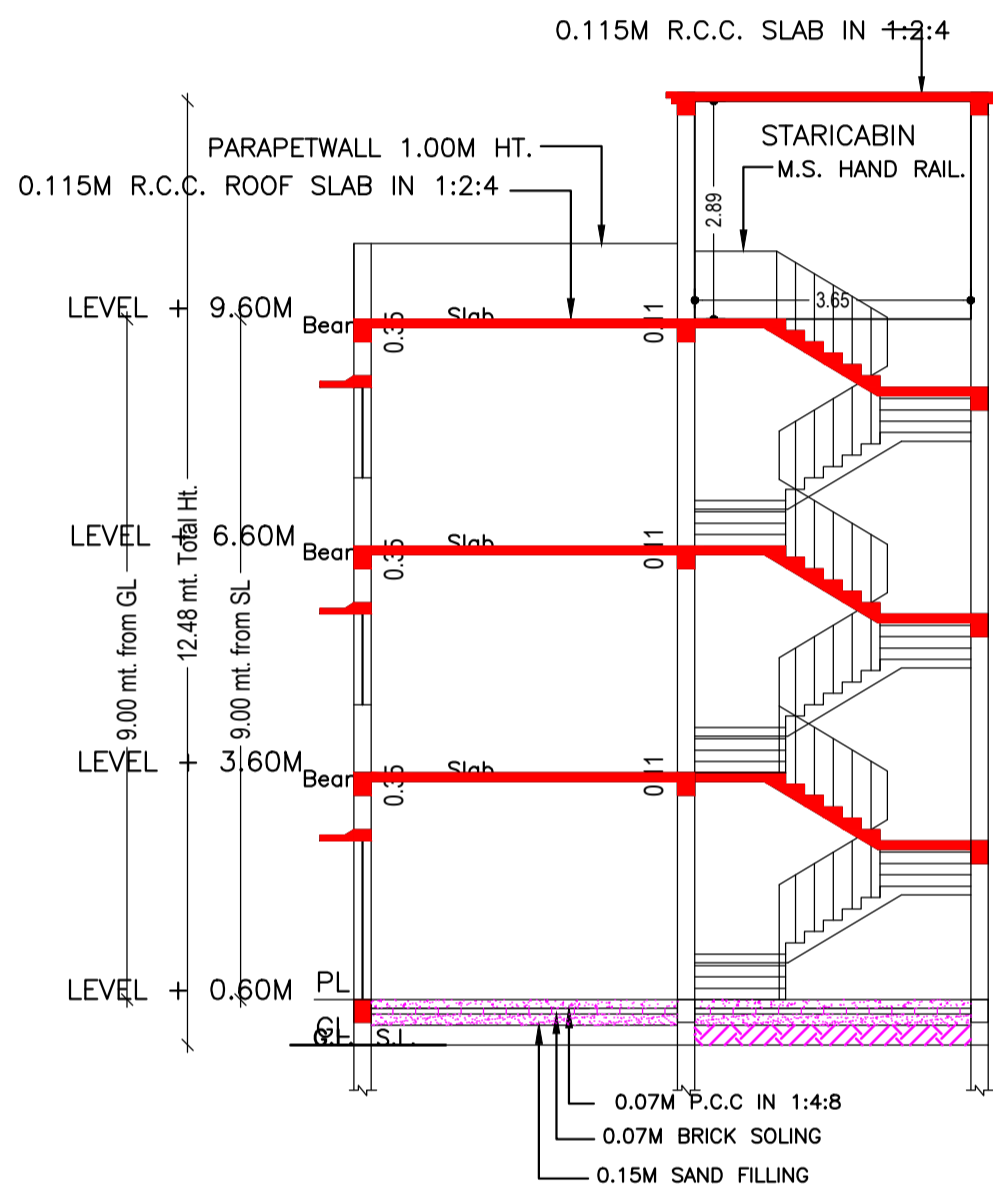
0.115M R.C.C. SLAB IN 1:2:4

STARICABIN

PARAPETWALL 1.00M HT.

M.S. HAND RAIL.

0.115M R.C.C. ROOF SLAB IN 1:2:4

2.89

3.65

LEVEL + 9.60M

Bear

0.35

Slab

0.11

LEVEL + 6.60M

Bear

0.35

Slab

0.11

12.48 mt. Total Ht.

9.00 mt. from GL

9.00 mt. from SL

LEVEL + 3.60M

Bear

0.35

Slab

0.11

LEVEL + 0.60M

PL

GL

G.L. S.L.

0.07M P.C.C IN 1:4:8

0.07M BRICK SOLING

0.15M SAND FILLING